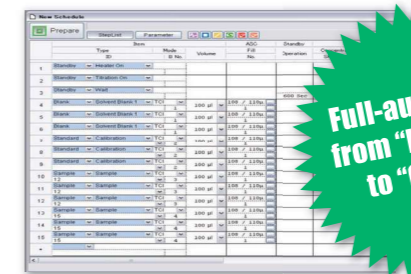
New Schedule

Prepare

StepList Parameter

| | Item Type ID | Mode B No. | Volume | ASC Fill No. | Standby Operation |
|---|---|---|---|---|---|
| 1 | Standby Heater On | | | | |
| 2 | Standby Titration On | | | | |
| 3 | Standby Wait | | | | |
| 4 | Blank Solvent Blank 1 | TCI 1 | 100 µl | 100 / 10Sp 1 | |
| 5 | Blank Solvent Blank 1 | TCI 2 | 100 µl | 100 / 10Sp 1 | |
| 6 | Blank Solvent Blank 1 | TCI 3 | 100 µl | 100 / 10Sp 1 | |
| 7 | Standard Calibration | TCI 1 | 100 µl | 100 / 10Sp 1 | |
| 8 | Standard Calibration | TCI 2 | 100 µl | 100 / 10Sp 1 | |
| 9 | Standard Calibration | TCI 3 | 100 µl | 100 / 10Sp 1 | |
| 10 | Sample Sample 12 | TCI 3 | 100 µl | 100 / 10Sp 1 | |
| 11 | Sample Sample 12 | TCI 3 | 100 µl | 100 / 10Sp 1 | |
| 12 | Sample Sample 12 | TCI 4 | 100 µl | 100 / 10Sp 1 | |
| 13 | Sample Sample 15 | TCI 4 | 100 µl | 100 / 10Sp 1 | |
| 14 | Sample Sample 15 | TCI 4 | 100 µl | 100 / 10Sp 1 | |
| 15 | Sample Sample 15 | TCI 4 | 100 µl | 100 / 10Sp 1 | |
| 16 | | | | | |

Full-au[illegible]
from "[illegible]
to "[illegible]